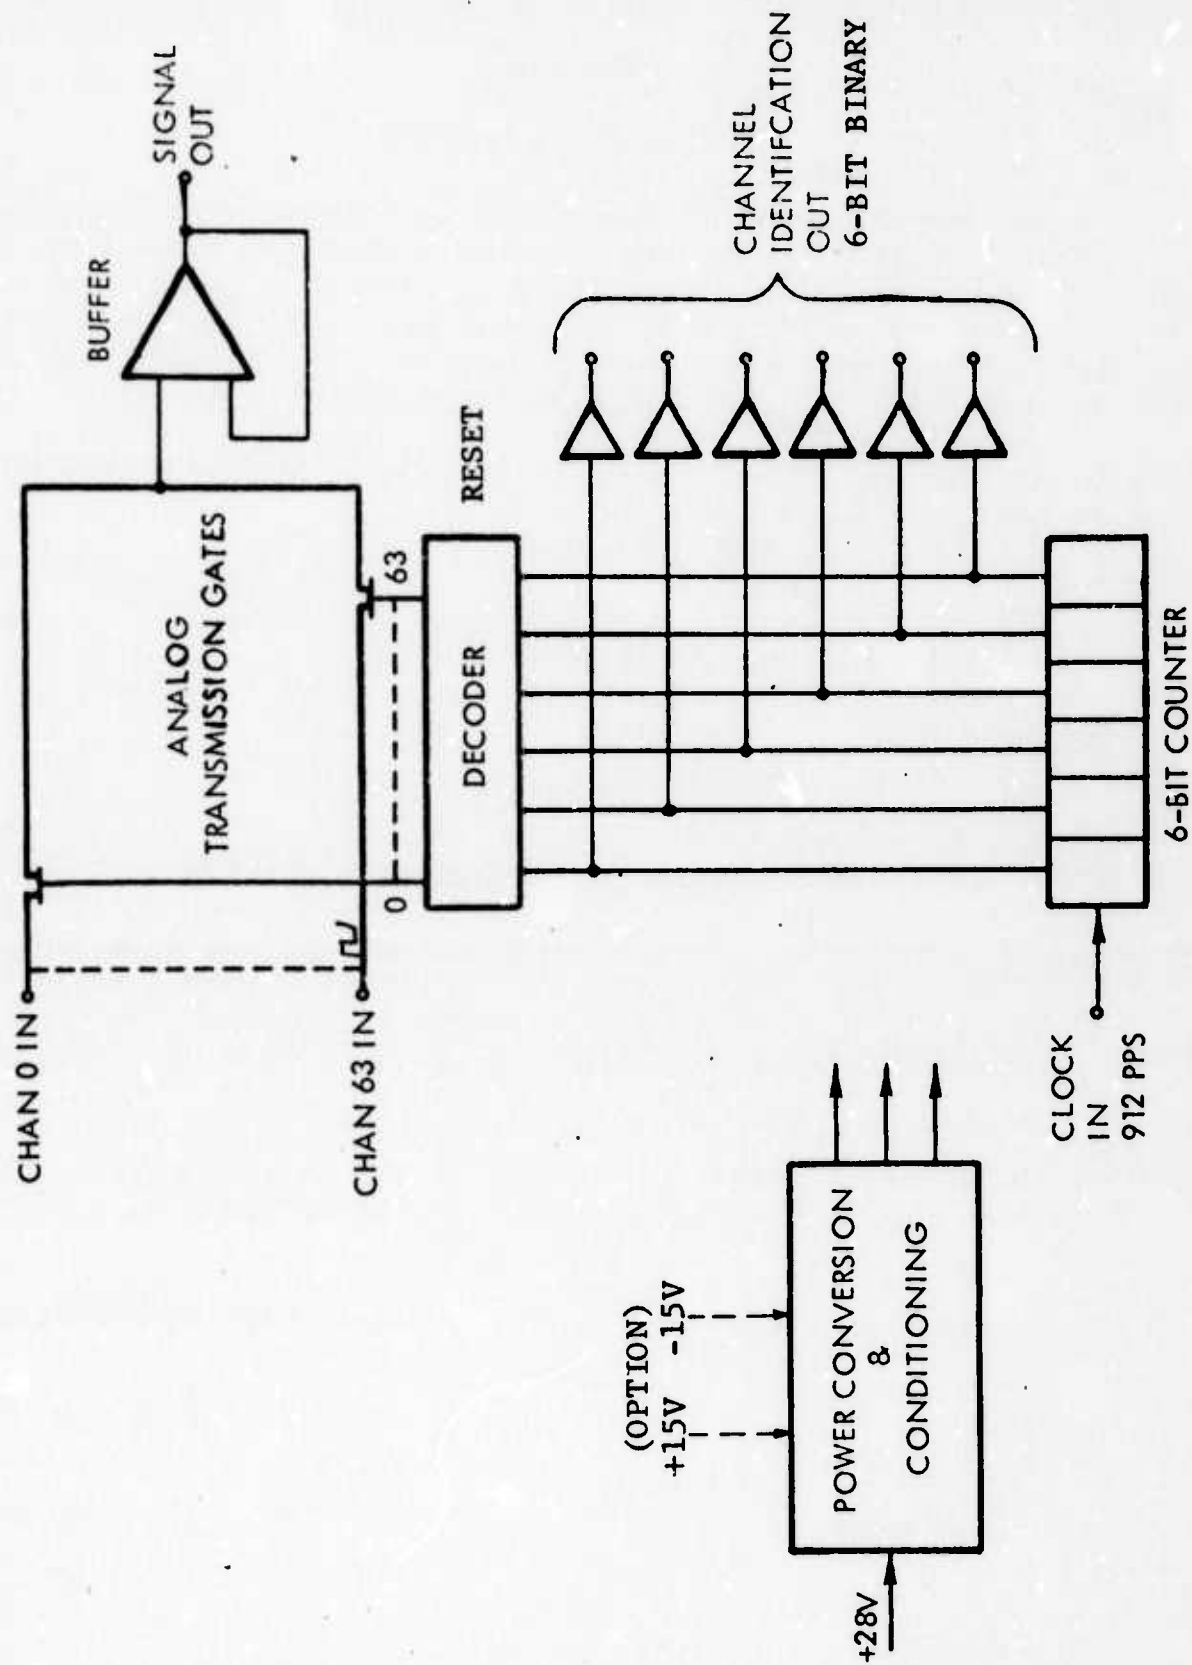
SIGNAL OUT

BUFFER

CHANNEL IDENTIFCATION OUT 6-BIT BINARY

ANALOG TRANSMISSION GATES

RESET

63

DECODER

0

CHAN 0 IN

CHAN 63 IN

6-BIT COUNTER

CLOCK IN 912 PPS

(OPTION) +15V -15V

POWER CONVERSION & CONDITIONING

+28V